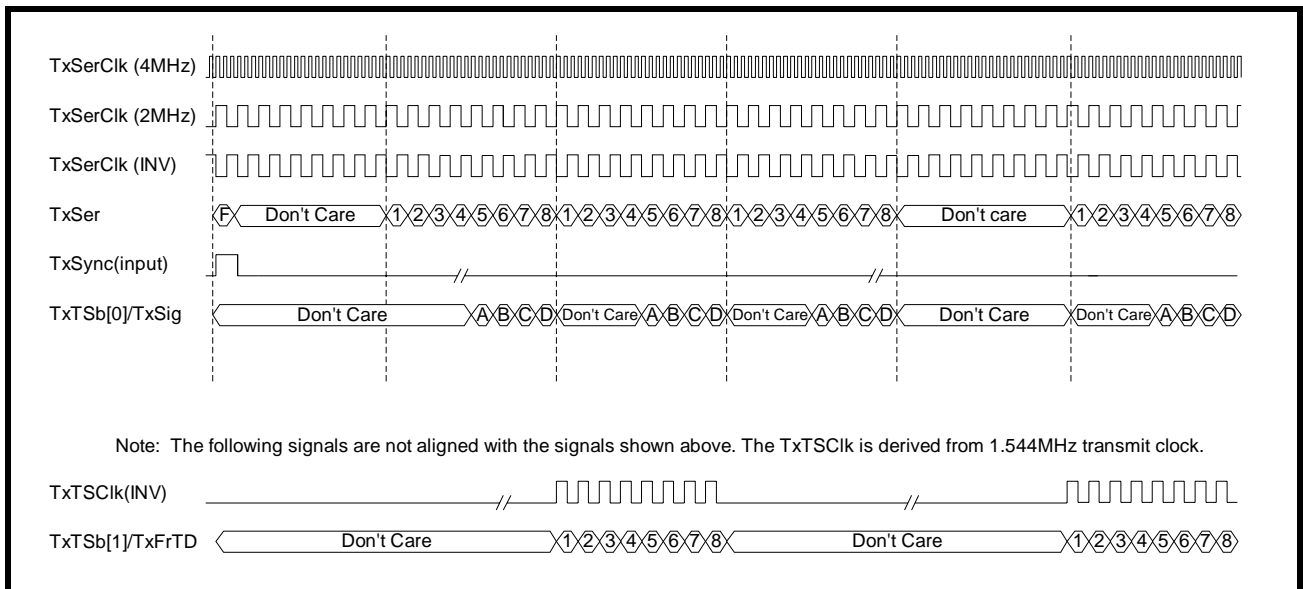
TxSerClk (4MHz)

TxSerClk (2MHz)

TxSerClk (INV)

TxSer F Don't Care 1 2 3 4 5 6 7 8 1 2 3 4 5 6 7 8 1 2 3 4 5 6 7 8 Don't care 1 2 3 4 5 6 7 8

TxSync(input)

TxTSb[0]/TxSig Don't Care A B C D Don't Care A B C D Don't Care A B C D Don't Care Don't Care A B C D

Note: The following signals are not aligned with the signals shown above. The TxTSClk is derived from 1.544MHz transmit clock.

TxTSClk(INV)

TxTSb[1]/TxFrTD Don't Care 1 2 3 4 5 6 7 8 Don't Care 1 2 3 4 5 6 7 8